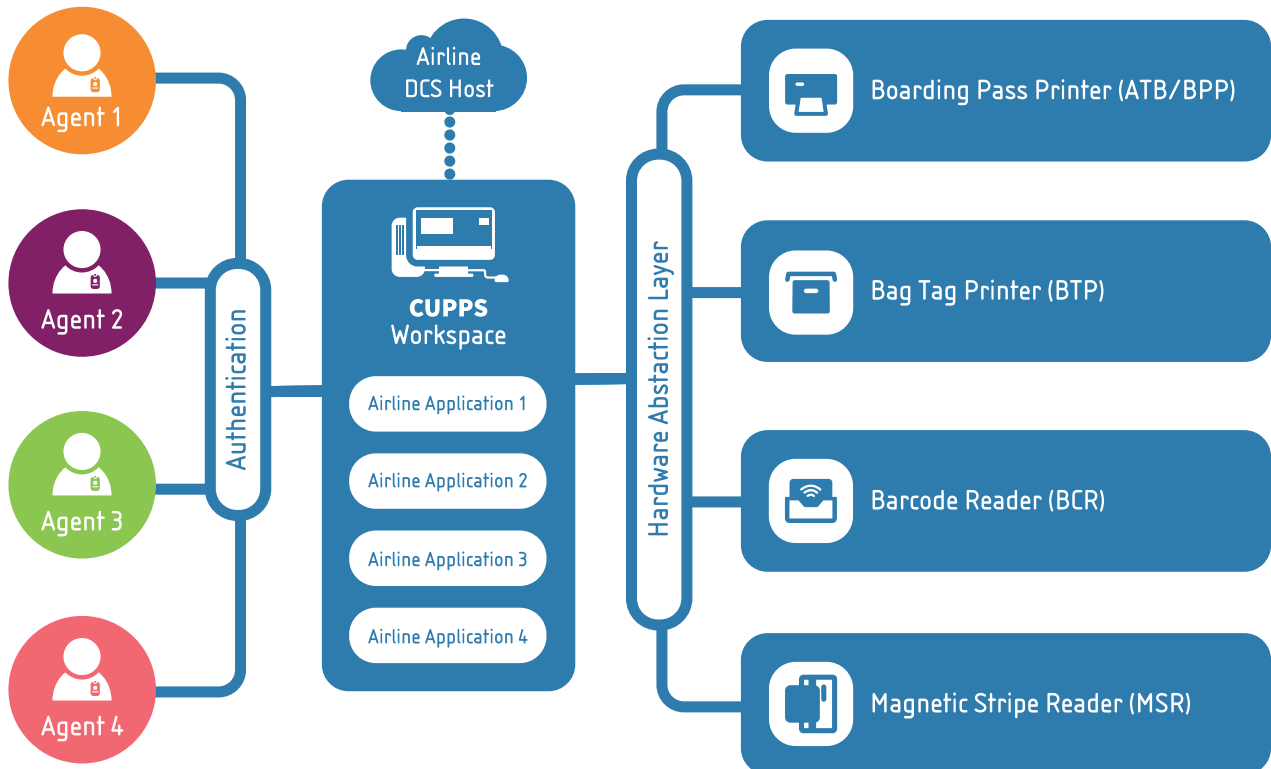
Agent 1

Agent 2

Agent 3

Agent 4

Authentication

Airline DCS Host

CUPPS Workspace

Airline Application 1

Airline Application 2

Airline Application 3

Airline Application 4

Hardware Abstaction Layer

Boarding Pass Printer (ATB/BPP)

Bag Tag Printer (BTP)

Barcode Reader (BCR)

Magnetic Stripe Reader (MSR)